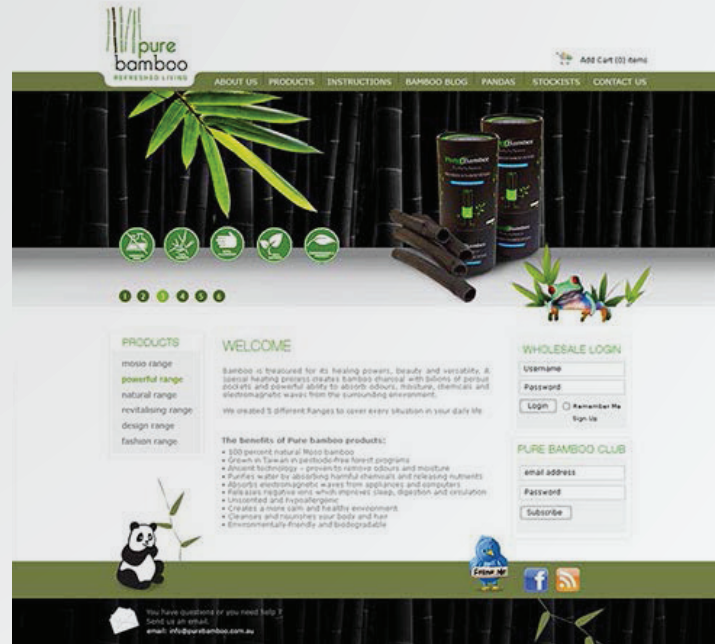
pure bamboo
REFRESHED LIVING

Add Cart (0) items

ABOUT US PRODUCTS INSTRUCTIONS BAMBOO BLOG PANDAS STOCKISTS CONTACT US

1 2 3 4 5 6

PRODUCTS
moso range
powerful range
natural range
revitalising range
design range
fashion range

WELCOME

Bamboo is treasured for its healing powers, beauty and versatility. A special heating process creates bamboo charcoal with billions of porous pockets and powerful ability to absorb odours, moisture, chemicals and electromagnetic waves from the surrounding environment.

We created 5 different Ranges to cover every situation in your daily life.

The benefits of Pure bamboo products:
• 100 percent natural Moso bamboo
• Grown in Taiwan in pesticide-free forest programs
• Ancient technology - proven to remove odours and moisture
• Purifies water by absorbing harmful chemicals and releasing nutrients
• Absorbs electromagnetic waves from appliances and computers
• Releases negative ions which improves sleep, digestion and circulation
• Unscented and hypoallergenic
• Creates a more calm and healthy environment
• Cleanses and nourishes your body and hair
• Environmentally-friendly and biodegradable

WHOLESALE LOGIN
Username
Password
Login Remember Me
Sign Up

PURE BAMBOO CLUB
email address
Password
Subscribe

Follow Me

You have questions or you need help ?
Send us an email.
email: info@purebamboo.com.au